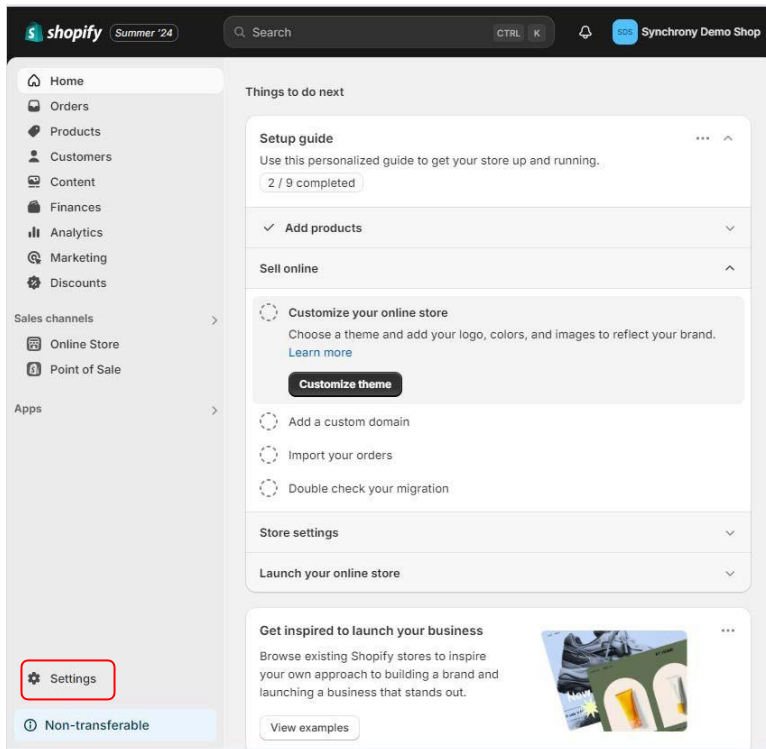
shopify Summer '24

Search CTRL K

SDS Synchrony Demo Shop

Home
Orders
Products
Customers
Content
Finances
Analytics
Marketing
Discounts

Sales channels
Online Store
Point of Sale

Apps

Settings

Non-transferable

Things to do next

Setup guide
Use this personalized guide to get your store up and running.
2 / 9 completed

Add products

Sell online

Customize your online store
Choose a theme and add your logo, colors, and images to reflect your brand.
Learn more

Customize theme

Add a custom domain

Import your orders

Double check your migration

Store settings

Launch your online store

Get inspired to launch your business
Browse existing Shopify stores to inspire your own approach to building a brand and launching a business that stands out.

View examples